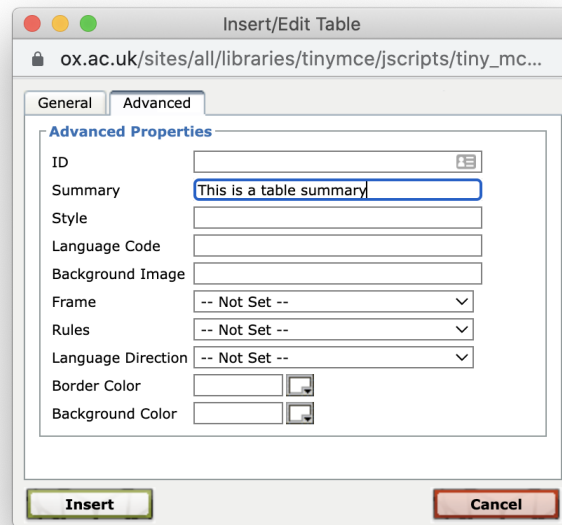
Insert/Edit Table

ox.ac.uk/sites/all/libraries/tinymce/jscripts/tiny_mc...

General Advanced

Advanced Properties

ID

Summary This is a table summary

Style

Language Code

Background Image

Frame -- Not Set --

Rules -- Not Set --

Language Direction -- Not Set --

Border Color

Background Color

Insert

Cancel